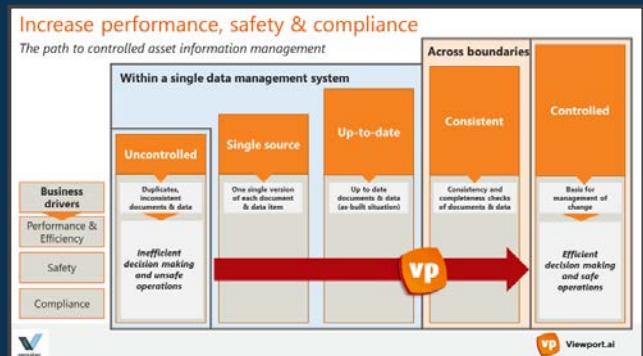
Increase performance, safety & compliance

The path to controlled asset information management

Within a single data management system

Across boundaries

Uncontrolled

Duplicates, inconsistent documents & data

Inefficient decision making and unsafe operations

Single source

One single version of each document & data item

Up-to-date

Up to date documents & data (as-built situation)

Consistent

Consistency and completeness checks of documents & data

Controlled

Basis for management of change

Efficient decision making and safe operations

Business drivers

Performance & Efficiency

Safety

Compliance

vp

vp Viewport.ai